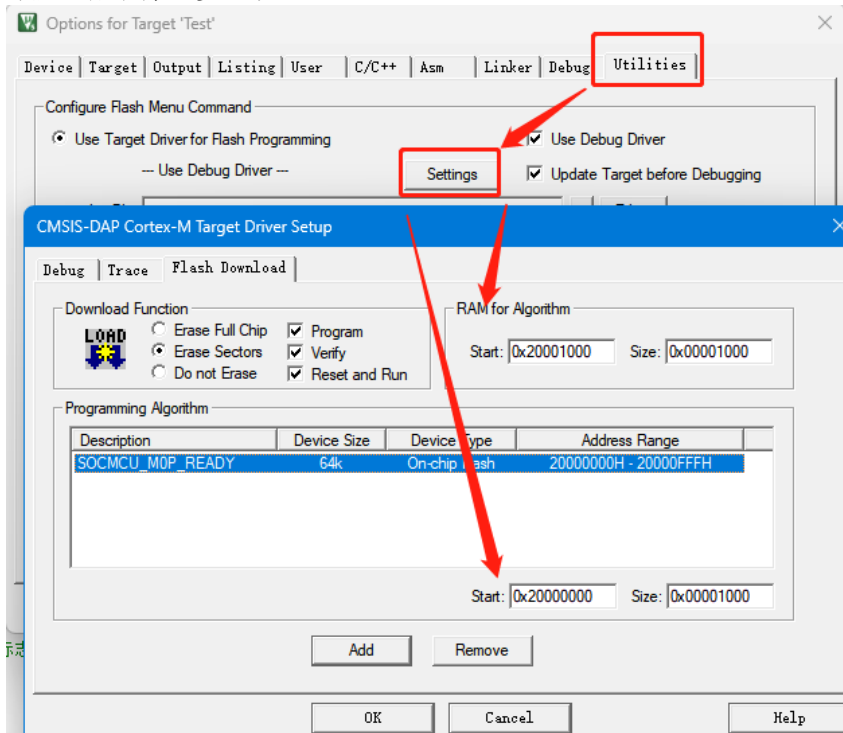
Options for Target 'Test'

Device | Target | Output | Listing | User | C/C++ | Asm | Linker | Debug | Utilities

Configure Flash Menu Command

Use Target Driver for Flash Programming

Use Debug Driver

--- Use Debug Driver ---

Settings

Update Target before Debugging

CMSIS-DAP Cortex-M Target Driver Setup

Debug | Trace | Flash Download

Download Function

LOAD

Erase Full Chip

Erase Sectors

Do not Erase

Program

Verify

Reset and Run

RAM for Algorithm

Start: 0x20001000 Size: 0x00001000

Programming Algorithm

| Description | Device Size | Device Type | Address Range |
|---|---|---|---|
| SOCMCU_M0P_READY | 64k | On-chip Flash | 20000000H - 20000FFFH |

Start: 0x20000000 Size: 0x00001000

Add

Remove

OK

Cancel

Help